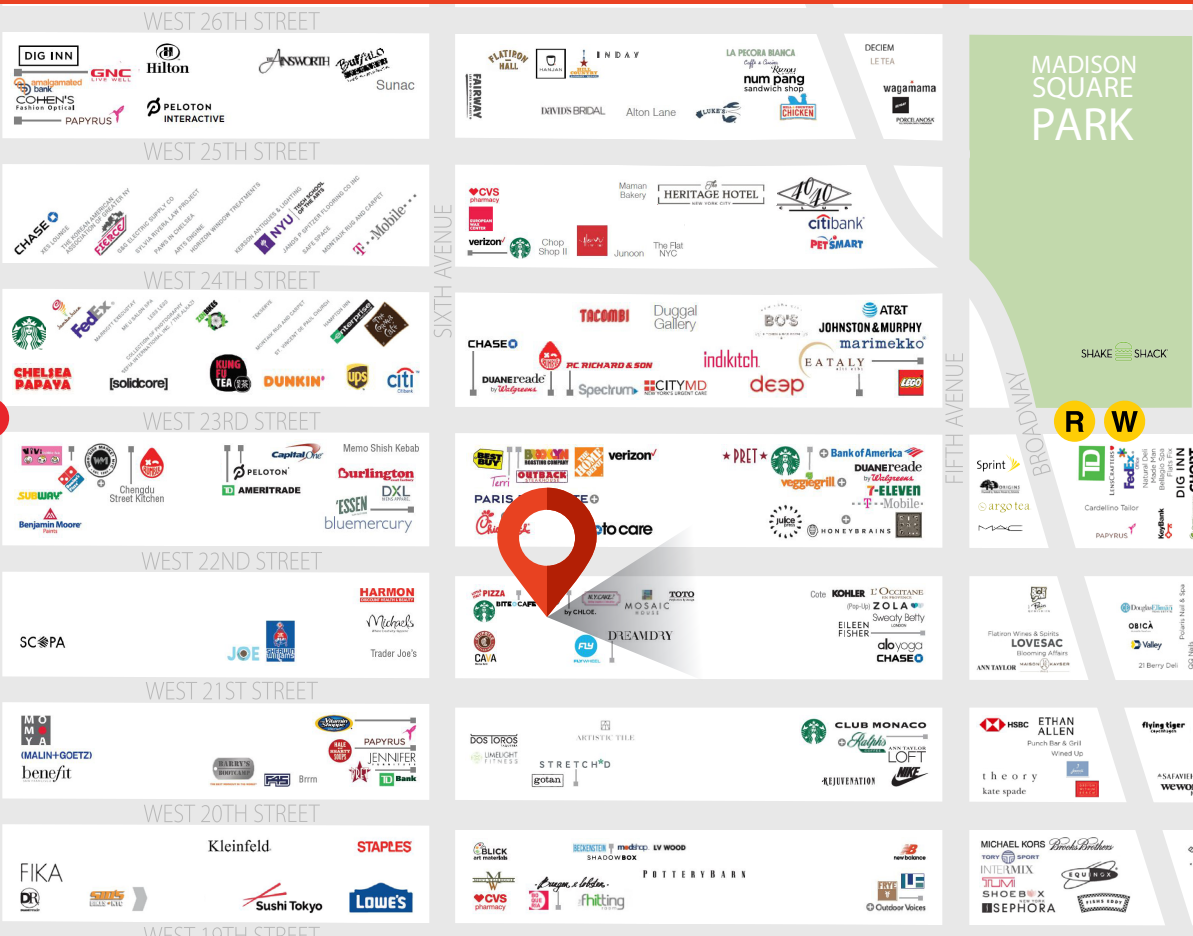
WEST 26TH STREET

DIG INN
Hilton
AINSWORTH
Buffalo
amalgamated bank
GNC
COHEN'S Fashion Optical
Sunac
PAPYRUS
PELOTON INTERACTIVE

FLATIRON HALL
FAIRWAY
HANJAN
INDAY
LA PECORA BIANCA
num pang sandwich shop
DAVID'S BRIDAL
Alton Lane
LUKE'S
CHICKEN

DECIEM
LE TEA
wagamama
PORCELANOSA

MADISON SQUARE PARK

WEST 25TH STREET

CHASE
THE KOREAN AMERICAN ASSOCIATION OF GREATER NY
NYU
T-Mobile

CVS pharmacy
EUROPEAN WAX CENTER
verizon
Chop Shop II
Maman Bakery
Junoon
THE HERITAGE HOTEL NEW YORK CITY
The Flat NYC
40/40
citibank
PETSMART

SIXTH AVENUE

WEST 24TH STREET

FedEx
CHELSEA PAPAYA
[solidcore]
KUNG FU TEA
DUNKIN'
UPS
citi

TACOMBI
Duggal Gallery
BO'S
AT&T
JOHNSTON & MURPHY
marimekko
CHASE
P.C. RICHARD & SON
indikitch
EATALY
DUANE reade by Walgreens
Spectrum
CITYMD
deep
LEGO

FIFTH AVENUE
BROADWAY
SHAKE SHACK

WEST 23RD STREET

SUBWAY
Chengdu Street Kitchen
Benjamin Moore
Capital One
PELOTON
TD AMERITRADE
Memo Shish Kebab
Burlington
ESSEN
DXL
bluemercury

BEST BUY
Terri
THE HOME DEPOT
verizon
PARIS
PRET
Bank of America
DUANE reade by Walgreens
veggiegrill
7-ELEVEN
T-Mobile
juice press
HONEYBRAINS
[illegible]to care

R
W
Sprint
ORIGINS
argo tea
MAC
TD
LENSCRAFTERS
FedEx
Natural Deli
Made Man
Bellagio Spa
Flats Fix
DIG INN
Cardellino Tailor
PAPYRUS
KeyBank

WEST 22ND STREET

SCOPA
HARMON
Michaels
JOE
Sherwin Williams
Trader Joe's

PIZZA
BITE CAFE
by CHLOE.
MOSAIC HOUSE
TOTO
CAVA
FLY WHEEL
DREAMDRY
Cote
KOHLER
L'OCCITANE
ZOLA
Sweaty Betty
EILEEN FISHER
alo yoga
CHASE

Flatiron Wines & Spirits
LOVESAC
Blooming Affairs
ANN TAYLOR
MAISON KAYSER
OBICÀ
Valley
21 Berry Deli
Polaris Nail & Spa

WEST 21ST STREET

MOMOYA
(MALIN+GOETZ)
benefit
BARRY'S BOOTCAMP
F45
Brrm
PAPYRUS
JENNIFER
TD Bank

DOS TOROS
LIMELIGHT FITNESS
ARTISTIC TILE
STRETCH*D
gotan
CLUB MONACO
Ralph's
ANN TAYLOR LOFT
REJUVENATION
NIKE

HSBC
ETHAN ALLEN
Punch Bar & Grill
Wined Up
theory
kate spade
flying tiger
SAFAVIEH
wewo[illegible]

WEST 20TH STREET

FIKA
Kleinfeld
STAPLES
Sushi Tokyo
LOWE'S

BLICK art materials
BECKENSTEIN
medshop
LV WOOD
SHADOWBOX
POTTERYBARN
new balance
CVS pharmacy
Outdoor Voices

MICHAEL KORS
Brooks Brothers
TORY SPORT
INTERMIX
TUMI
SHOEBOX
EQUINOX
SEPHORA

WEST 19TH STREET